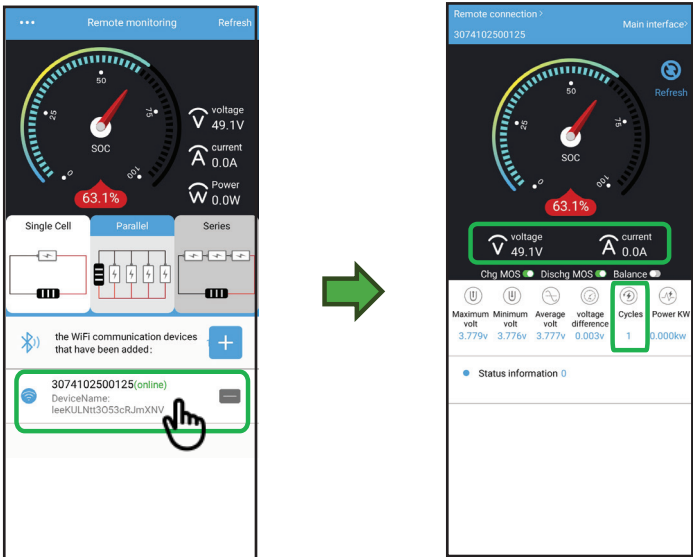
••• Remote monitoring Refresh

0 25 50 75 100

SOC

63.1%

voltage 49.1V

current 0.0A

Power 0.0W

Single Cell

Parallel

Series

the WiFi communication devices that have been added:

+

3074102500125(online)

DeviceName: leeKULNtt3O53cRJmXNV

Remote connection

3074102500125

Main interface

Refresh

0 25 50 75 100

SOC

63.1%

voltage 49.1V

current 0.0A

Chg MOS

Dischg MOS

Balance

| Maximum volt | Minimum volt | Average volt | voltage difference | Cycles | Power KW |
|---|---|---|---|---|---|
| 3.779v | 3.776v | 3.777v | 0.003v | 1 | 0.000kw |

Status information 0